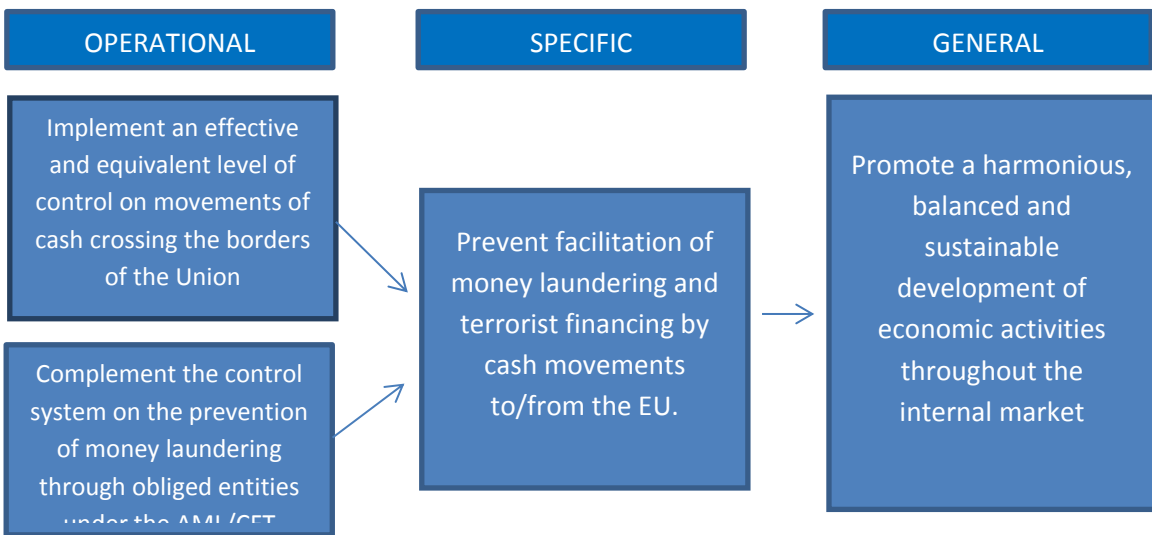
OPERATIONAL

SPECIFIC

GENERAL

Implement an effective and equivalent level of control on movements of cash crossing the borders of the Union

Complement the control system on the prevention of money laundering through obliged entities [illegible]

Prevent facilitation of money laundering and terrorist financing by cash movements to/from the EU.

Promote a harmonious, balanced and sustainable development of economic activities throughout the internal market